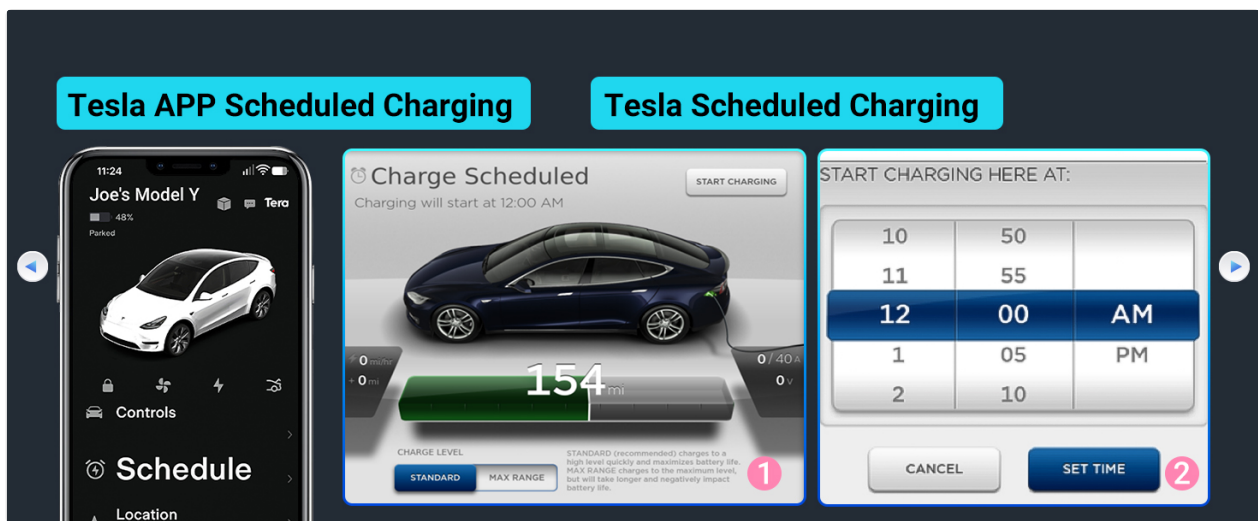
Tesla APP Scheduled Charging

Tesla Scheduled Charging

11:24

Joe's Model Y

Tera

48%

Parked

Controls

Schedule

Location

Charge Scheduled

Charging will start at 12:00 AM

START CHARGING

0 mi/hr

+ 0 mi

154 mi

0 / 40 A

0 V

CHARGE LEVEL

STANDARD

MAX RANGE

STANDARD (recommended) charges to a high level quickly and maximizes battery life. MAX RANGE charges to the maximum level, but will take longer and negatively impact battery life.

1

START CHARGING HERE AT:

| 10 | 50 | |
|---|---|---|
| 11 | 55 | |
| 12 | 00 | AM |
| 1 | 05 | PM |
| 2 | 10 | |

CANCEL

SET TIME

2